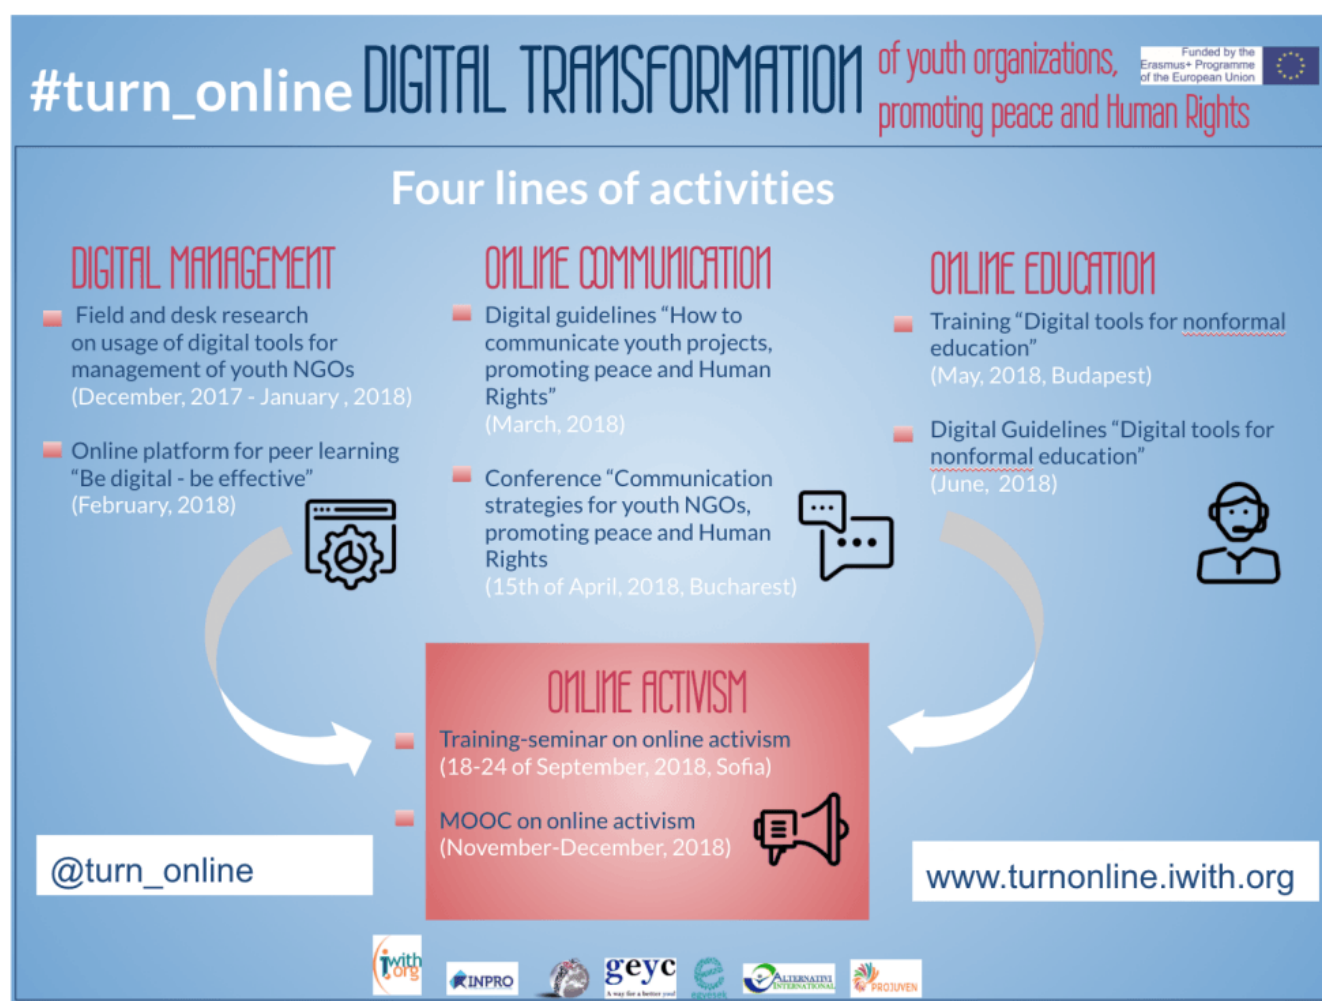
#turn_online DIGITAL TRANSFORMATION of youth organizations, promoting peace and Human Rights

Funded by the Erasmus+ Programme of the European Union

Four lines of activities

DIGITAL MANAGEMENT

Field and desk research on usage of digital tools for management of youth NGOs (December, 2017 - January , 2018)

Online platform for peer learning "Be digital - be effective" (February, 2018)

ONLINE COMMUNICATION

Digital guidelines "How to communicate youth projects, promoting peace and Human Rights" (March, 2018)

Conference "Communication strategies for youth NGOs, promoting peace and Human Rights (15th of April, 2018, Bucharest)

ONLINE EDUCATION

Training "Digital tools for nonformal education" (May, 2018, Budapest)

Digital Guidelines "Digital tools for nonformal education" (June, 2018)

ONLINE ACTIVISM

Training-seminar on online activism (18-24 of September, 2018, Sofia)

MOOC on online activism (November-December, 2018)

@turn_online

www.turnonline.iwith.org

iwith.org INPRO geyc A way for a better you! egyesek ALTERNATIVI INTERNATIONAL PROJUVEN